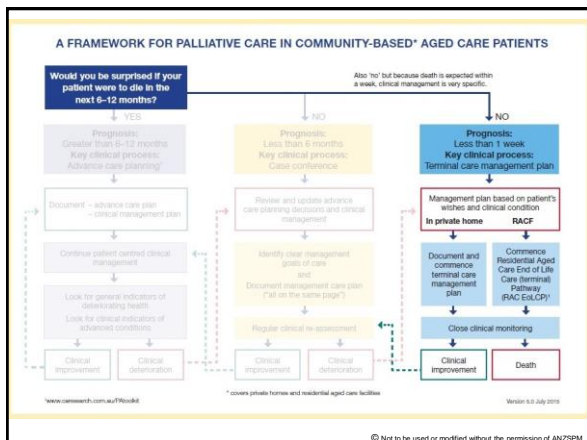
A FRAMEWORK FOR PALLIATIVE CARE IN COMMUNITY-BASED* AGED CARE PATIENTS

Would you be surprised if your patient were to die in the next 6–12 months?

Also 'no' but because death is expected within a week, clinical management is very specific.

YES

Prognosis:
Greater than 6–12 months
Key clinical process:
Advance care planning

Document – advance care plan
– clinical management plan

Continue patient centred clinical management

Look for general indicators of deteriorating health
Look for clinical indicators of advanced conditions

Clinical improvement

Clinical deterioration

NO

Prognosis:
Less than 6 months
Key clinical process:
Case conference

Review and update advance care planning decisions and clinical management

Identify clear management goals of care
and
Document management care plan ("all on the same page")

Regular clinical re-assessment

Clinical improvement

Clinical deterioration

NO

Prognosis:
Less than 1 week
Key clinical process:
Terminal care management plan

Management plan based on patient's wishes and clinical condition

In private home

RACF

Document and commence terminal care management plan

Commence Residential Aged Care End of Life Care (terminal) Pathway (RAC EoLCP)

Close clinical monitoring

Clinical improvement

Death

www.caresearch.com.au/Toolkit

* covers private homes and residential aged care facilities

Version 5.0 July 2015

© Not to be used or modified without the permission of ANZSPM